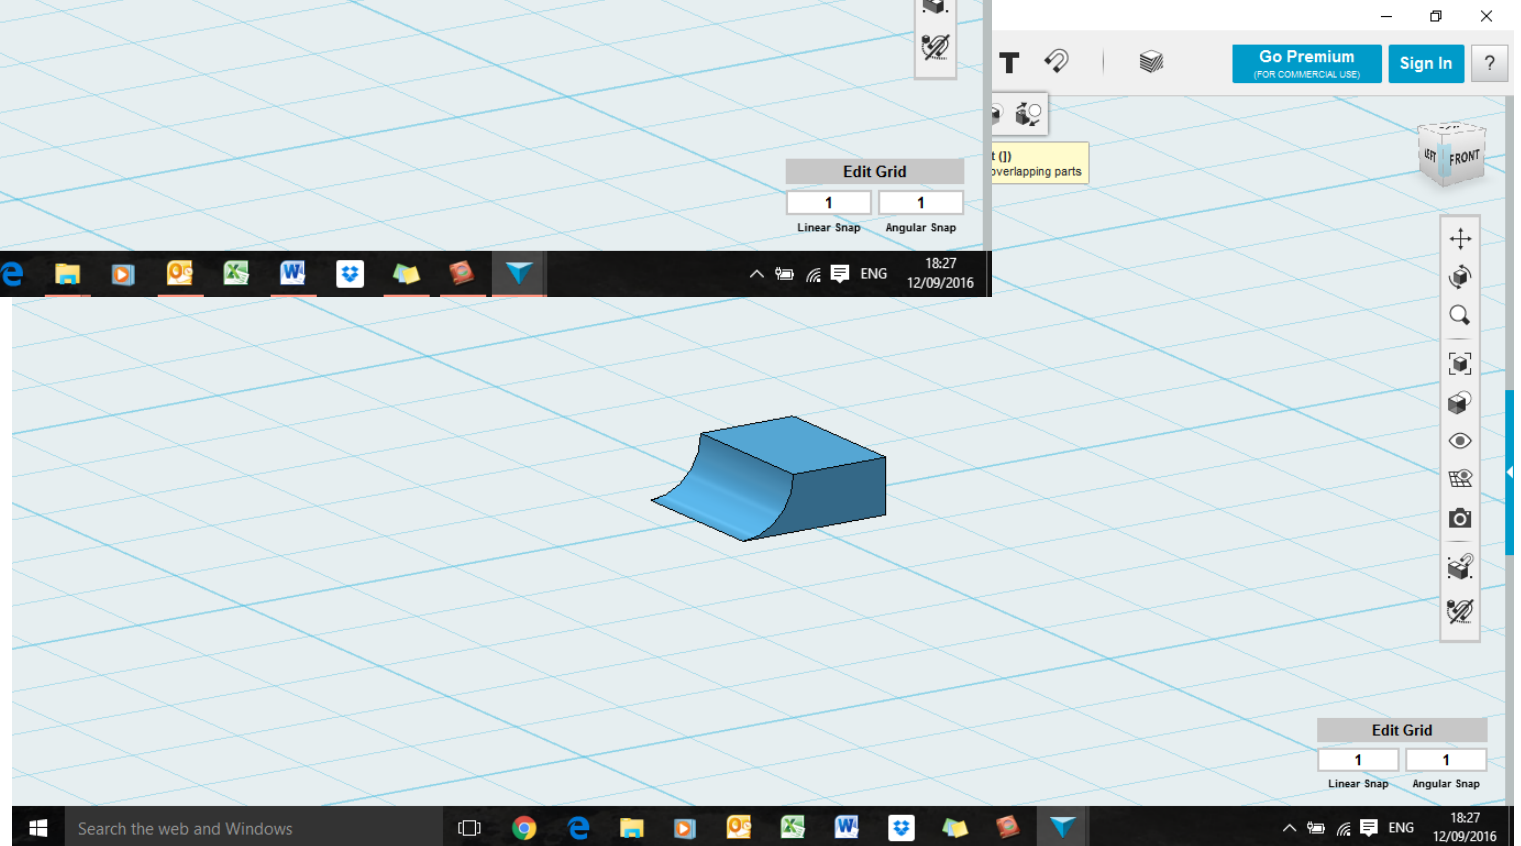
Edit Grid

| 1 | 1 |
|---|---|
| Linear Snap | Angular Snap |

ENG 18:27 12/09/2016

Go Premium (FOR COMMERCIAL USE)

Sign In

?

t (I) overlapping parts

LEFT FRONT

Edit Grid

| 1 | 1 |
|---|---|
| Linear Snap | Angular Snap |

Search the web and Windows

ENG 18:27 12/09/2016